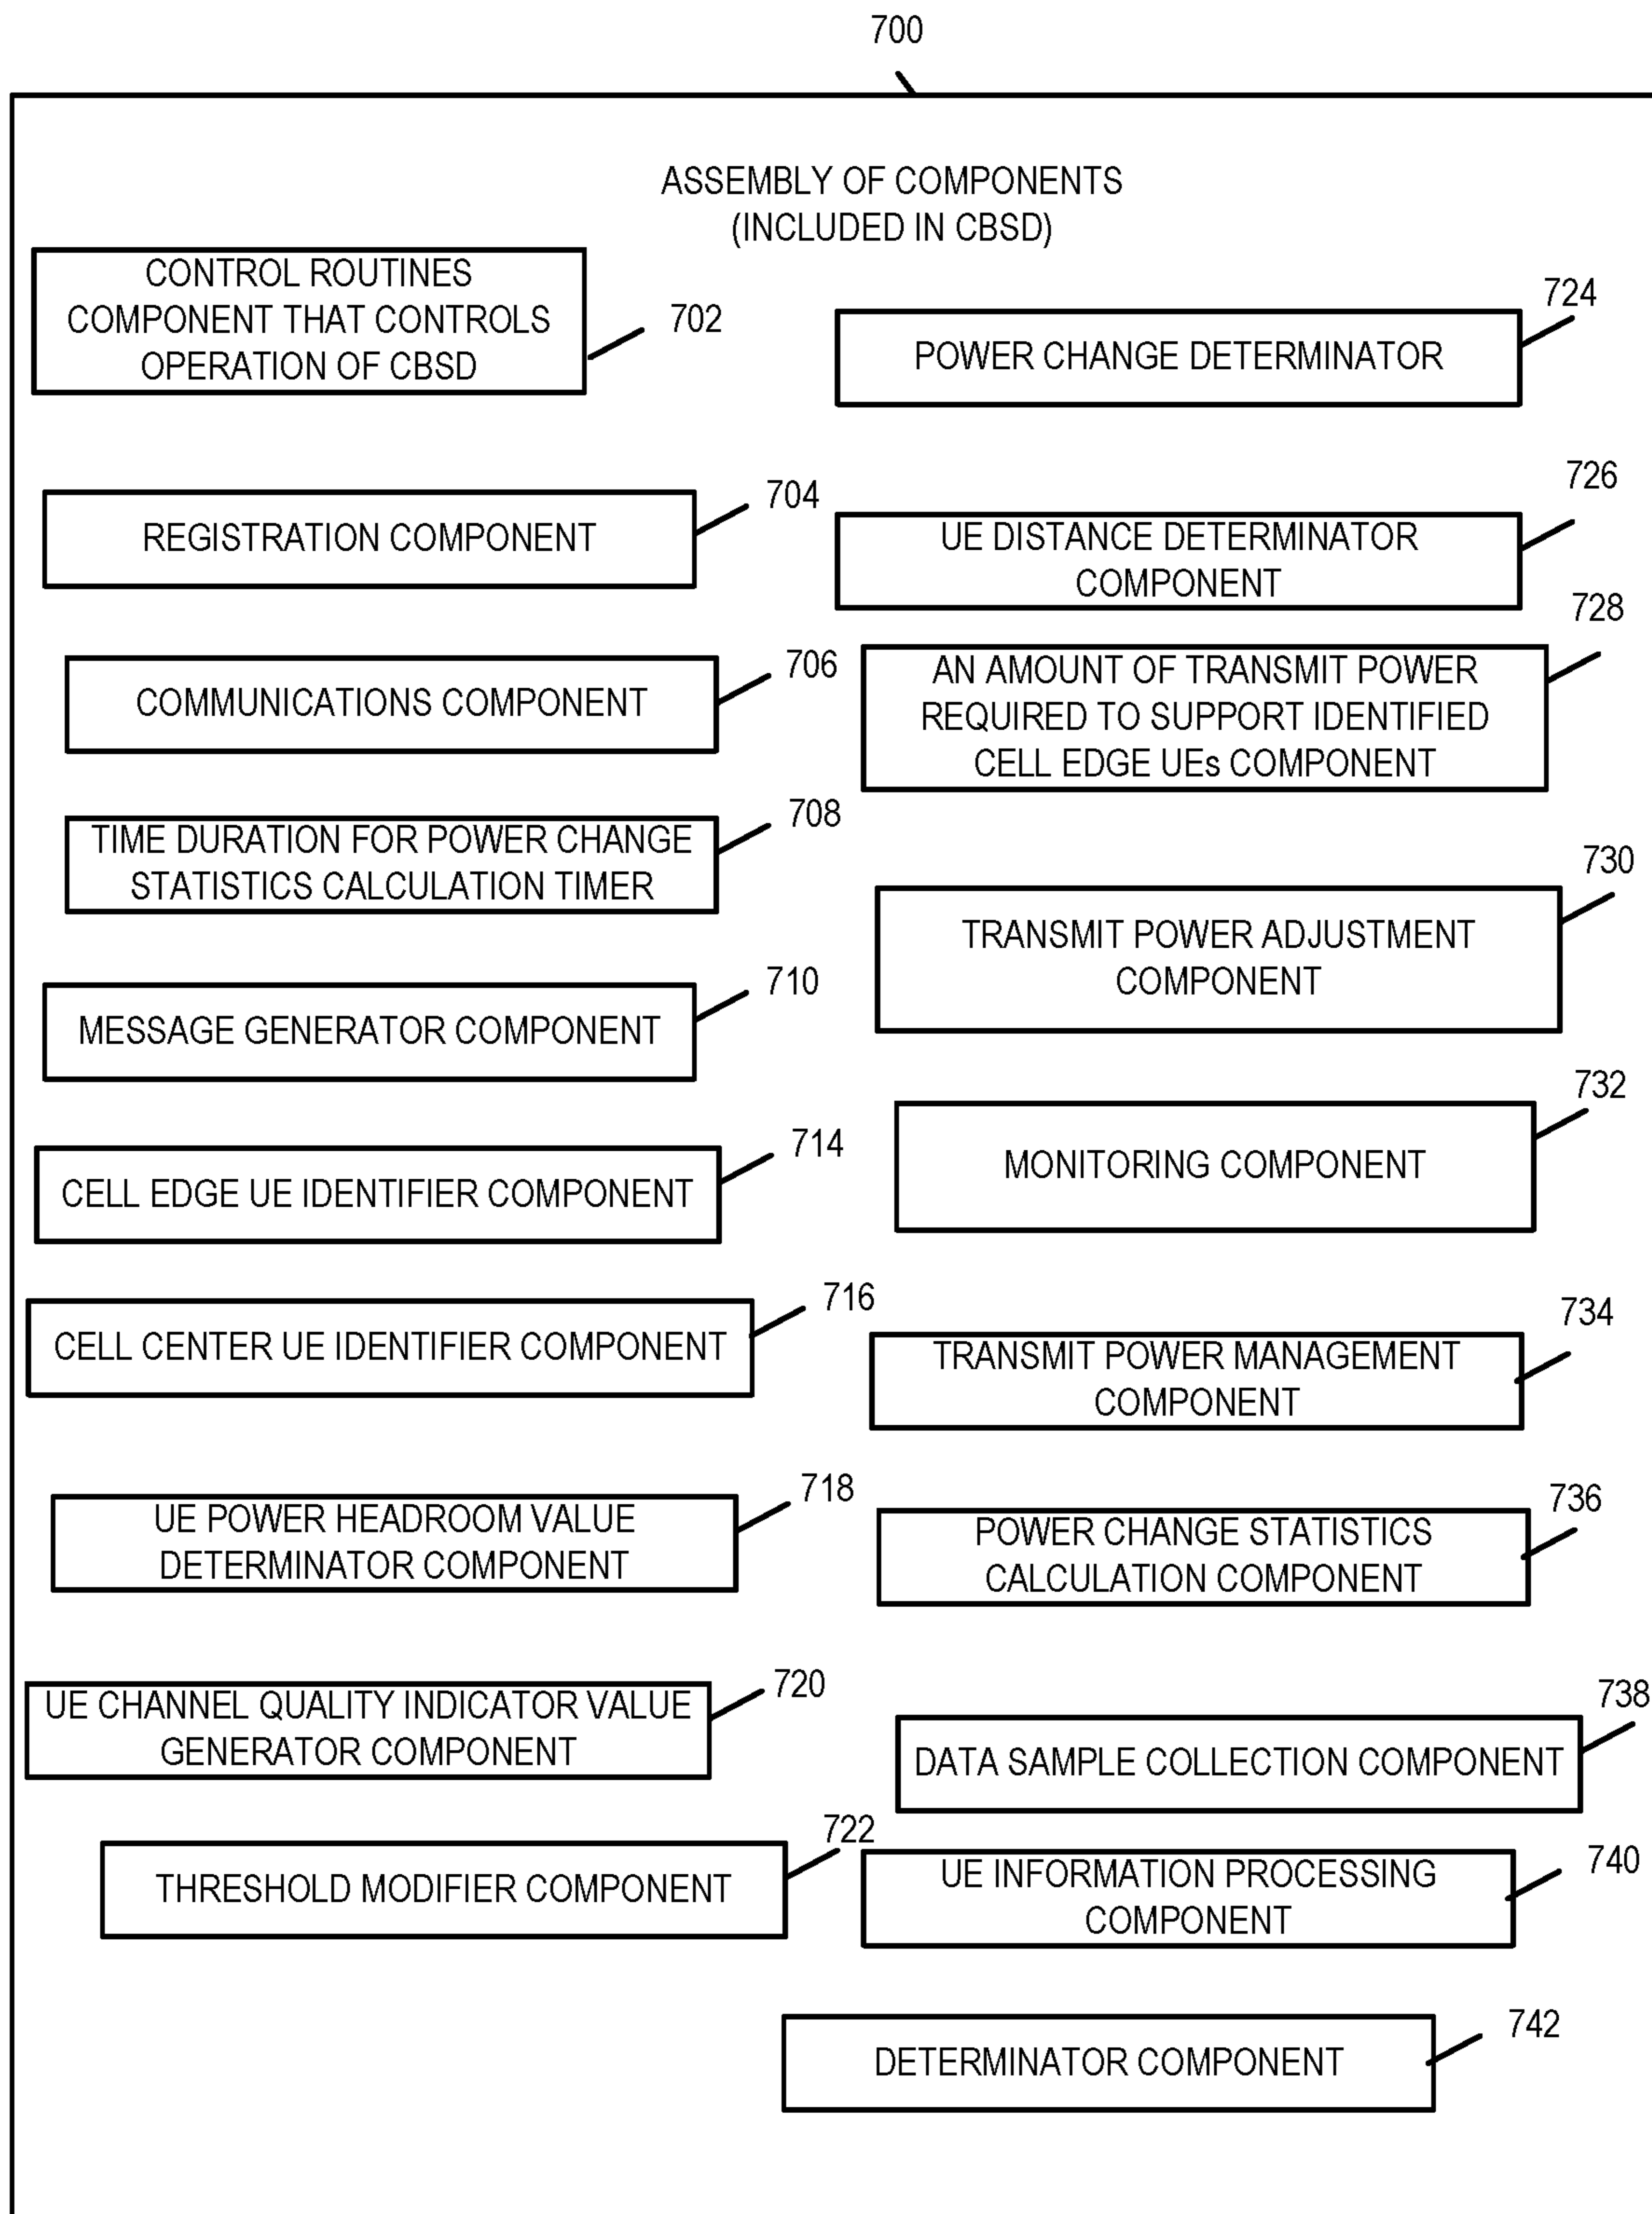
700

ASSEMBLY OF COMPONENTS (INCLUDED IN CBSD)

CONTROL ROUTINES COMPONENT THAT CONTROLS OPERATION OF CBSD

702

REGISTRATION COMPONENT

704

COMMUNICATIONS COMPONENT

706

TIME DURATION FOR POWER CHANGE STATISTICS CALCULATION TIMER

708

MESSAGE GENERATOR COMPONENT

710

CELL EDGE UE IDENTIFIER COMPONENT

714

CELL CENTER UE IDENTIFIER COMPONENT

716

UE POWER HEADROOM VALUE DETERMINATOR COMPONENT

718

UE CHANNEL QUALITY INDICATOR VALUE GENERATOR COMPONENT

720

THRESHOLD MODIFIER COMPONENT

722

POWER CHANGE DETERMINATOR

724

UE DISTANCE DETERMINATOR COMPONENT

726

AN AMOUNT OF TRANSMIT POWER REQUIRED TO SUPPORT IDENTIFIED CELL EDGE UEs COMPONENT

728

TRANSMIT POWER ADJUSTMENT COMPONENT

730

MONITORING COMPONENT

732

TRANSMIT POWER MANAGEMENT COMPONENT

734

POWER CHANGE STATISTICS CALCULATION COMPONENT

736

DATA SAMPLE COLLECTION COMPONENT

738

UE INFORMATION PROCESSING COMPONENT

740

DETERMINATOR COMPONENT

742